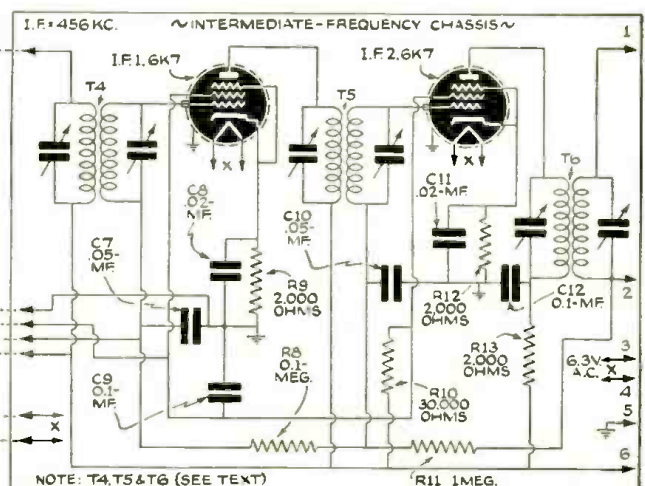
I.F.=456 KC. ~INTERMEDIATE-FREQUENCY CHASSIS~

1

I.F.1, 6K7

I.F.2, 6K7

T4

T5

T6

X

X

C8 .02-MF.

C10 .05-MF.

C11 .02-MF.

C7 .05-MF.

R9 2,000 OHMS

R12 2,000 OHMS

C12 0.1-MF.

2

R8 0.1-MEG.

R13 2,000 OHMS

3

6.3V. A.C.

X

4

5

C9 0.1-MF.

R10 30,000 OHMS

X

6

NOTE: T4, T5 & T6 (SEE TEXT)

R11 1MEG.